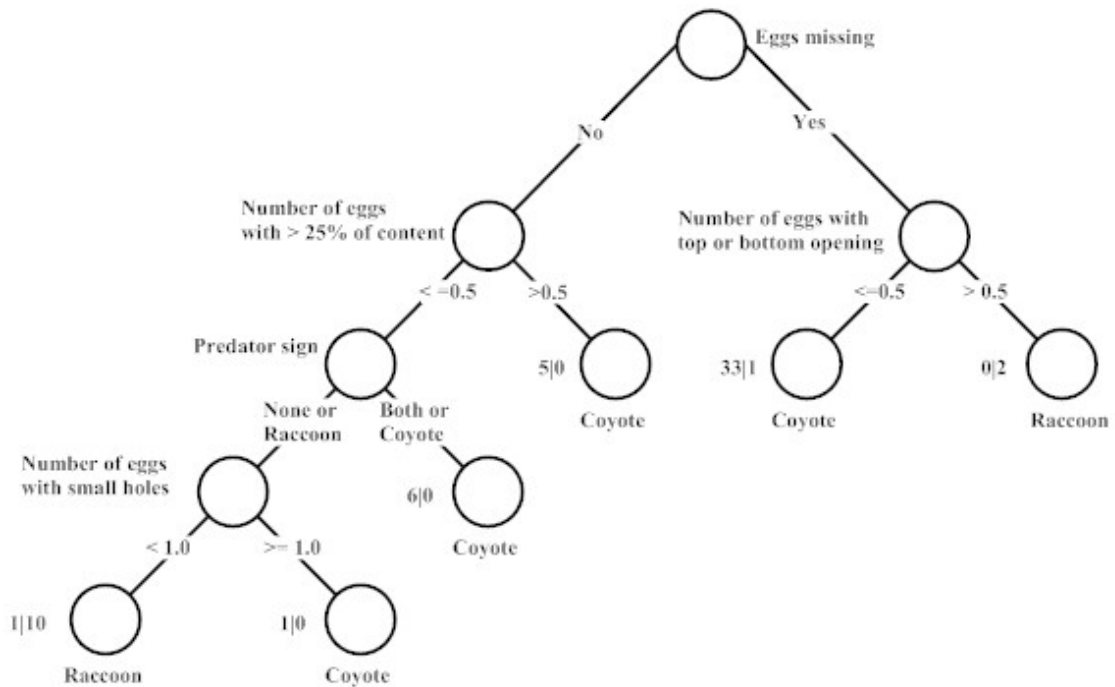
Eggs missing

No

Yes

Number of eggs with > 25% of content

Number of eggs with top or bottom opening

< =0.5

>0.5

<=0.5

> 0.5

Predator sign

5|0

Coyote

33|1

Coyote

0|2

Raccoon

None or Raccoon

Both or Coyote

Number of eggs with small holes

6|0

Coyote

< 1.0

>= 1.0

1|10

Raccoon

1|0

Coyote